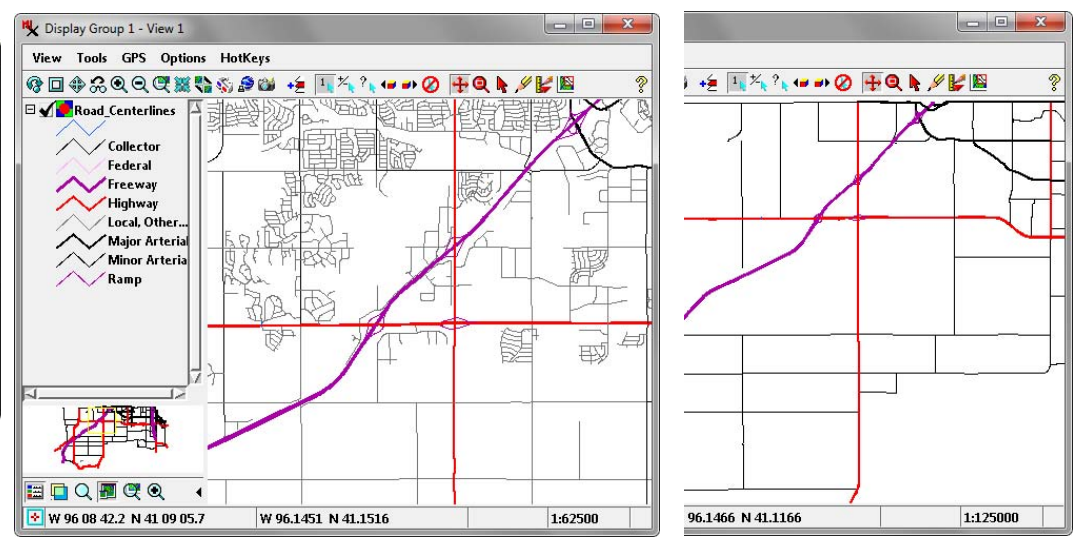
Display Group 1 - View 1

View Tools GPS Options HotKeys

Road_Centerlines
Collector
Federal
Freeway
Highway
Local, Other...
Major Arterial
Minor Arteria
Ramp

W 96 08 42.2 N 41 09 05.7
W 96.1451 N 41.1516
1:62500

96.1466 N 41.1166
1:125000